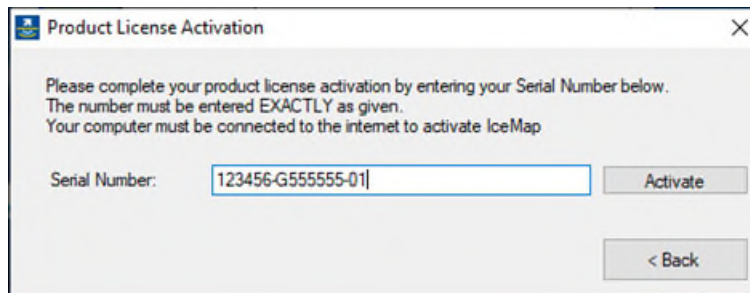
Product License Activation

Please complete your product license activation by entering your Serial Number below.
The number must be entered EXACTLY as given.
Your computer must be connected to the internet to activate IceMap

Serial Number: 123456-G555555-01

Activate

< Back